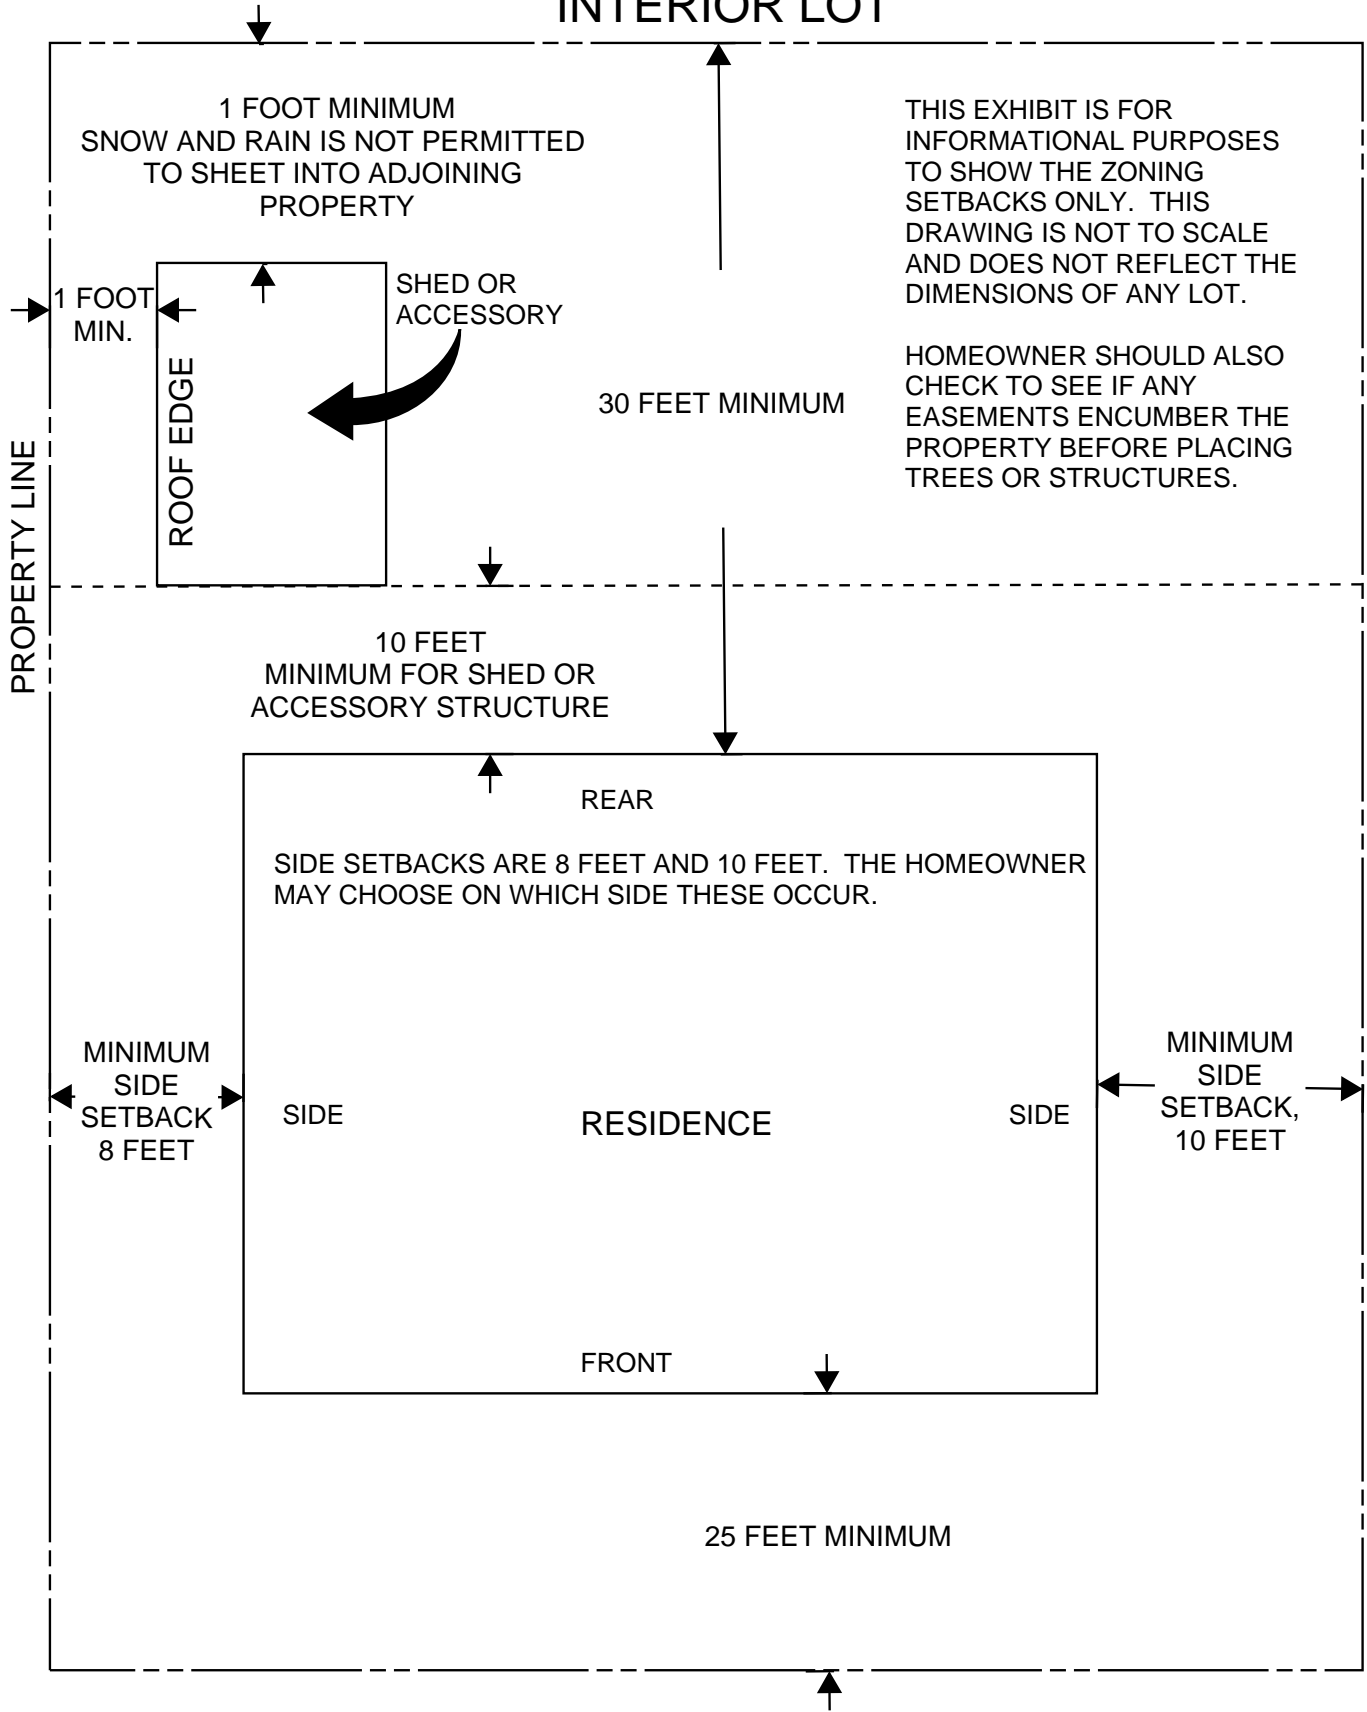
INTERIOR LOT

1 FOOT MINIMUM
SNOW AND RAIN IS NOT PERMITTED TO SHEET INTO ADJOINING PROPERTY

THIS EXHIBIT IS FOR INFORMATIONAL PURPOSES TO SHOW THE ZONING SETBACKS ONLY. THIS DRAWING IS NOT TO SCALE AND DOES NOT REFLECT THE DIMENSIONS OF ANY LOT.

HOMEOWNER SHOULD ALSO CHECK TO SEE IF ANY EASEMENTS ENCUMBER THE PROPERTY BEFORE PLACING TREES OR STRUCTURES.

1 FOOT MIN.

SHED OR ACCESSORY

ROOF EDGE

30 FEET MINIMUM

PROPERTY LINE

10 FEET
MINIMUM FOR SHED OR ACCESSORY STRUCTURE

REAR

SIDE SETBACKS ARE 8 FEET AND 10 FEET. THE HOMEOWNER MAY CHOOSE ON WHICH SIDE THESE OCCUR.

MINIMUM SIDE SETBACK 8 FEET

SIDE

RESIDENCE

SIDE

MINIMUM SIDE SETBACK, 10 FEET

FRONT

25 FEET MINIMUM